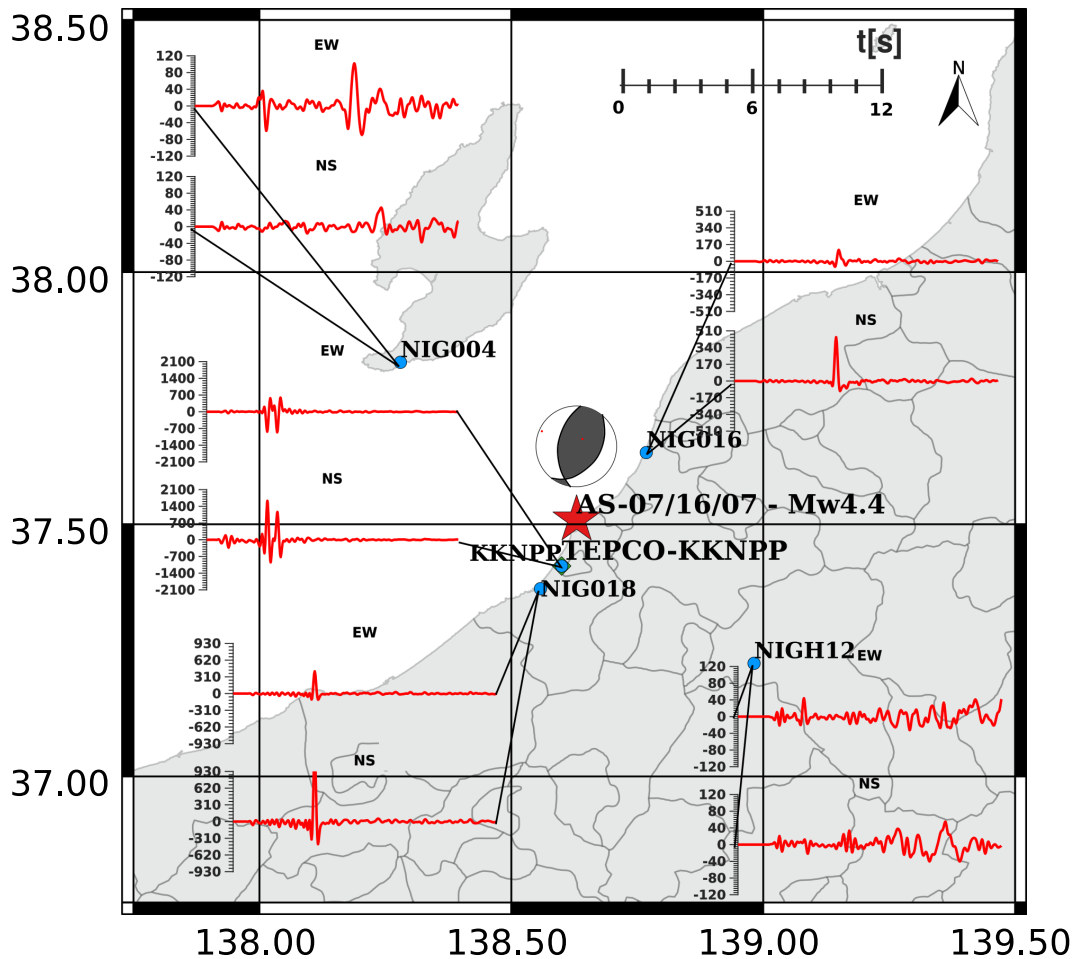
38.50
38.00
37.50
37.00
138.00
138.50
139.00
139.50

t[s]
0
6
12
N

EW
120
80
40
0
-40
-80
-120
NS
120
80
40
0
-40
-80
-120

NIG004
EW
2100
1400
700
0
-700
-1400
-2100
NS
2100
1400
700
0
-700
-1400
-2100

EW
510
340
170
0
-170
-340
-510
NS
510
340
170
0
-170
-340
-510
NIG016

AS-07/16/07 - Mw4.4
KKNPP
TEPCO-KKNPP
NIG018

EW
930
620
310
0
-310
-620
-930
NS
930
620
310
0
-310
-620
-930

NIGH12
EW
120
80
40
0
-40
-80
-120
NS
120
80
40
0
-40
-80
-120